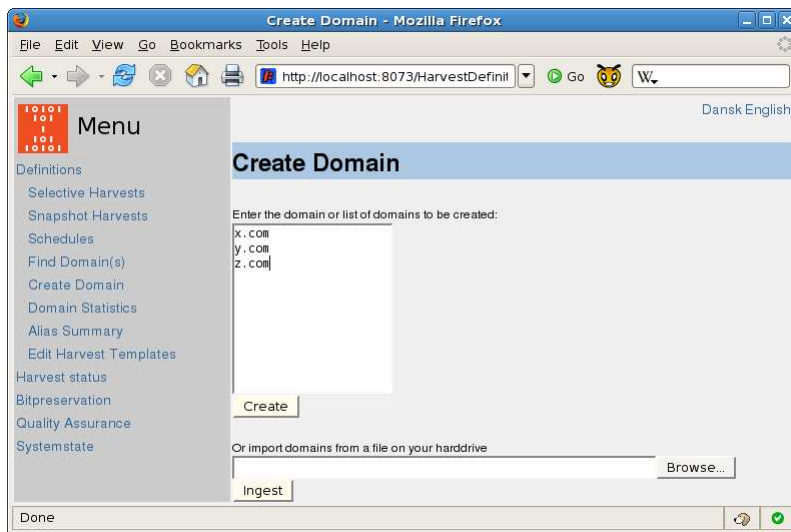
Create Domain - Mozilla Firefox

File Edit View Go Bookmarks Tools Help

http://localhost:8073/HarvestDefinit

Go

W

Menu

Definitions
Selective Harvests
Snapshot Harvests
Schedules
Find Domain(s)
Create Domain
Domain Statistics
Alias Summary
Edit Harvest Templates
Harvest status
Bitpreservation
Quality Assurance
Systemstate

Dansk English

Create Domain

Enter the domain or list of domains to be created:

x.com
y.com
z.com

Create

Or import domains from a file on your harddrive

Browse...

Ingest

Done